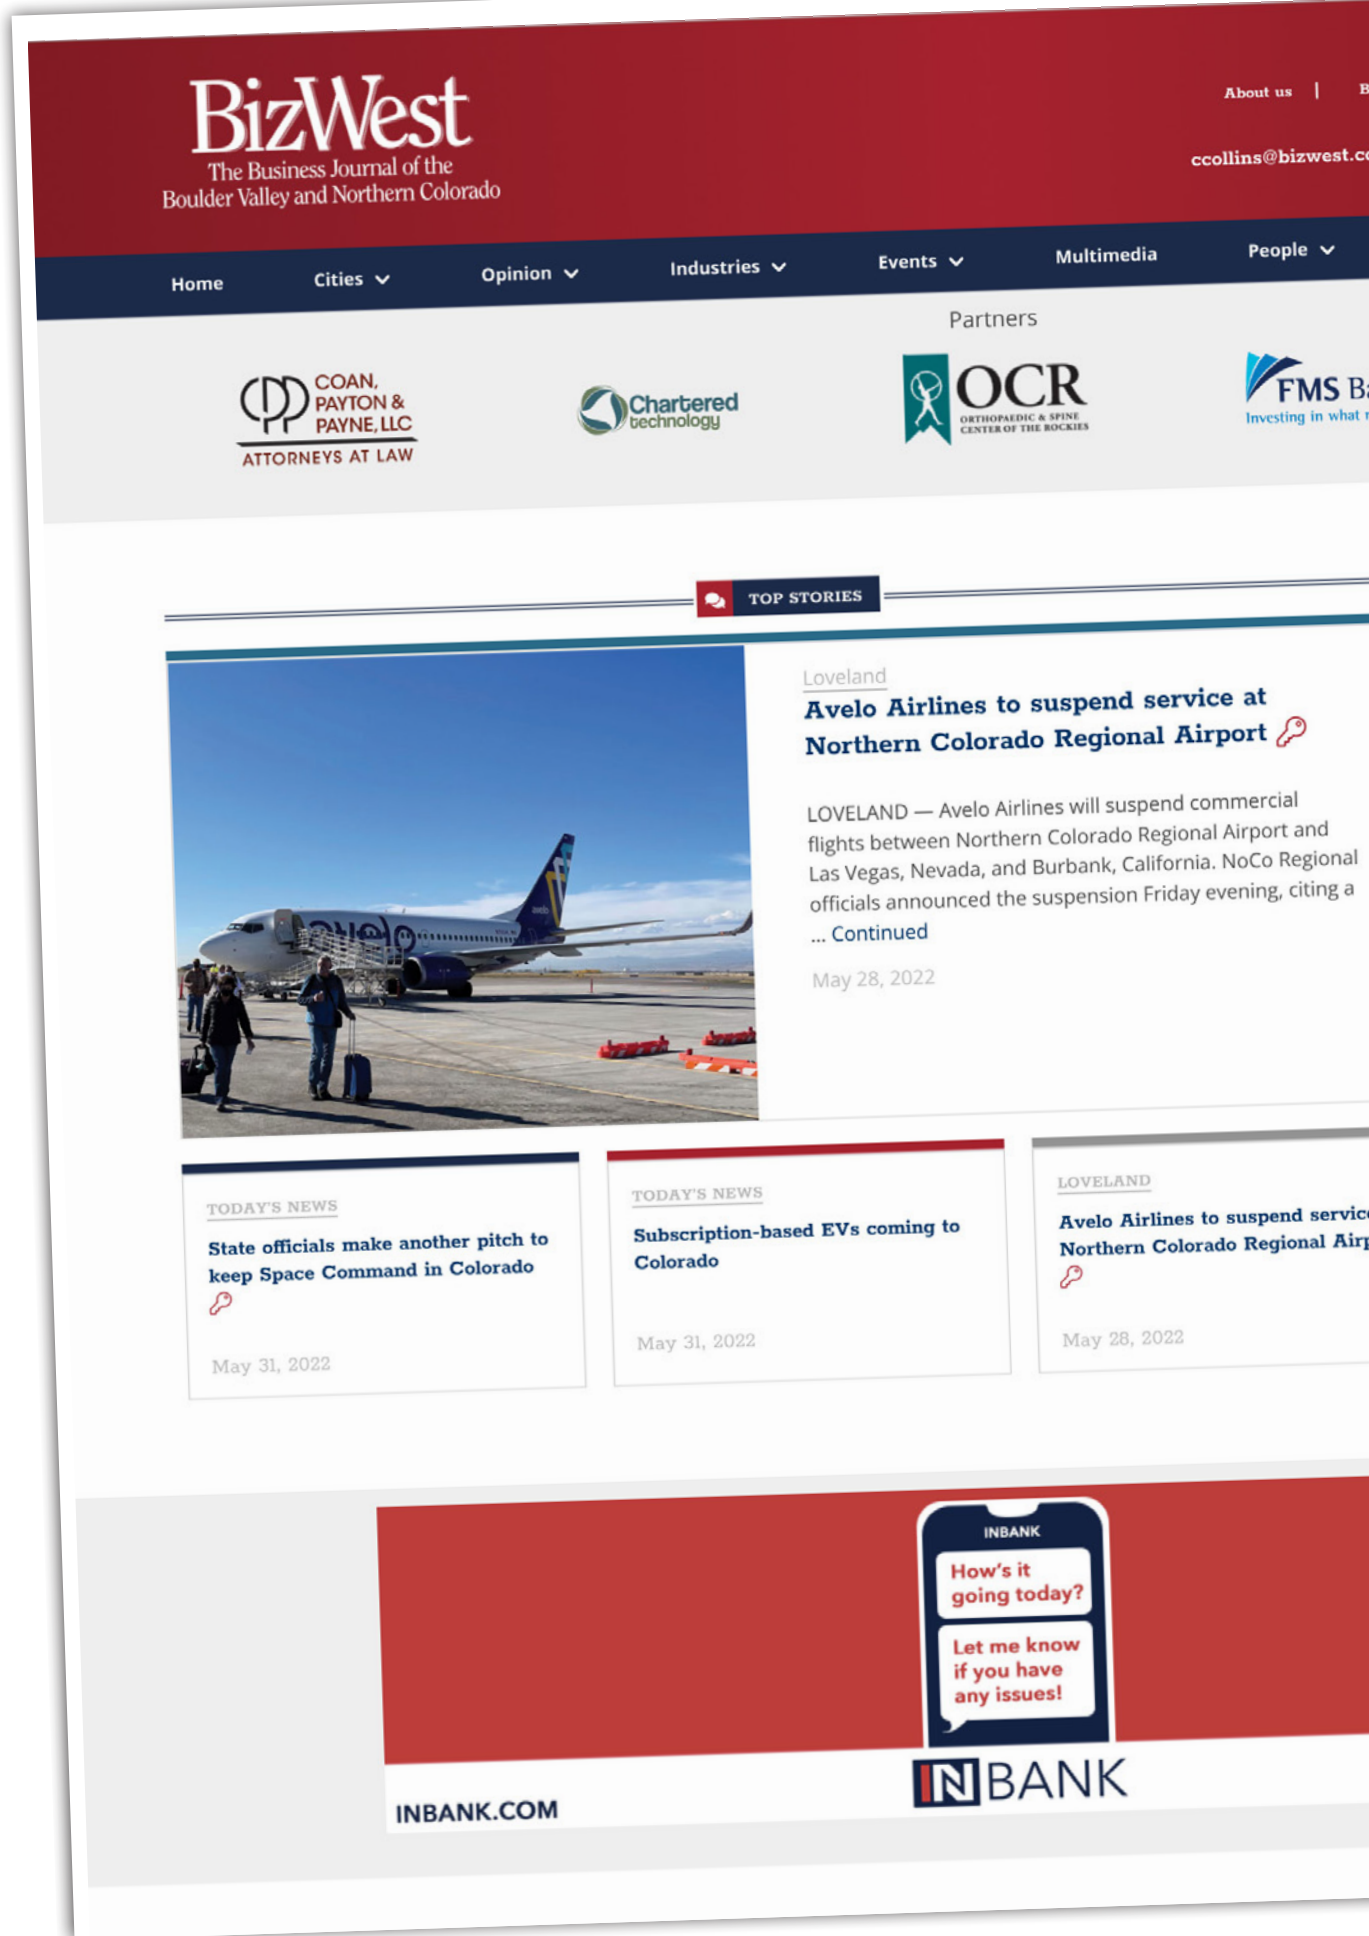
BizWest
The Business Journal of the Boulder Valley and Northern Colorado

About us | B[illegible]

ccollins@bizwest.c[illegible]

Home Cities Opinion Industries Events Multimedia People

Partners

COAN, PAYTON & PAYNE, LLC ATTORNEYS AT LAW

Chartered technology

OCR ORTHOPAEDIC & SPINE CENTER OF THE ROCKIES

FMS B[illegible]
Investing in what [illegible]

TOP STORIES

Loveland
Avelo Airlines to suspend service at Northern Colorado Regional Airport

LOVELAND — Avelo Airlines will suspend commercial flights between Northern Colorado Regional Airport and Las Vegas, Nevada, and Burbank, California. NoCo Regional officials announced the suspension Friday evening, citing a ... Continued

May 28, 2022

TODAY'S NEWS
State officials make another pitch to keep Space Command in Colorado

May 31, 2022

TODAY'S NEWS
Subscription-based EVs coming to Colorado

May 31, 2022

LOVELAND
Avelo Airlines to suspend servic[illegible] Northern Colorado Regional Air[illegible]

May 28, 2022

INBANK
How's it going today?
Let me know if you have any issues!

INBANK

INBANK.COM